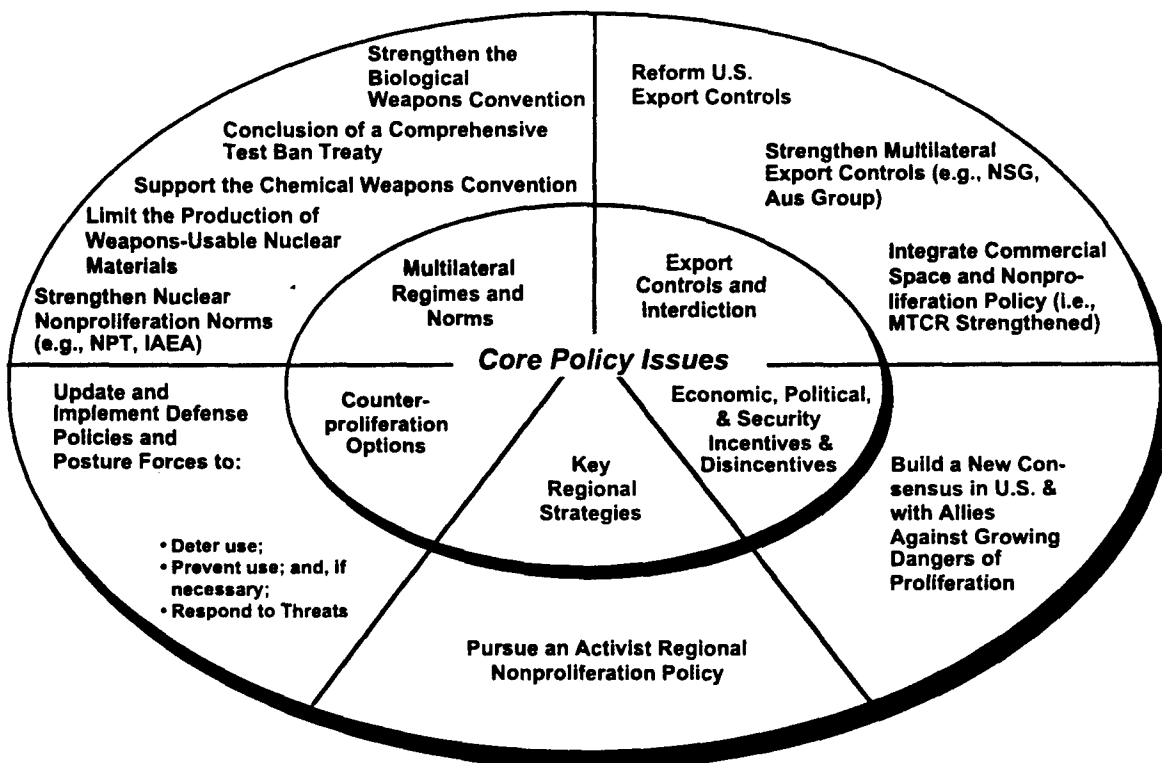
Strengthen the Biological Weapons Convention

Conclusion of a Comprehensive Test Ban Treaty

Support the Chemical Weapons Convention

Limit the Production of Weapons-Usable Nuclear Materials

Strengthen Nuclear Nonproliferation Norms (e.g., NPT, IAEA)

Reform U.S. Export Controls

Strengthen Multilateral Export Controls (e.g., NSG, Aus Group)

Integrate Commercial Space and Nonproliferation Policy (i.e., MTCR Strengthened)

Multilateral Regimes and Norms

Export Controls and Interdiction

Core Policy Issues

Counterproliferation Options

Key Regional Strategies

Economic, Political, & Security Incentives & Disincentives

Update and Implement Defense Policies and Posture Forces to:

• Deter use;
• Prevent use; and, if necessary;
• Respond to Threats

Build a New Consensus in U.S. & with Allies Against Growing Dangers of Proliferation

Pursue an Activist Regional Nonproliferation Policy